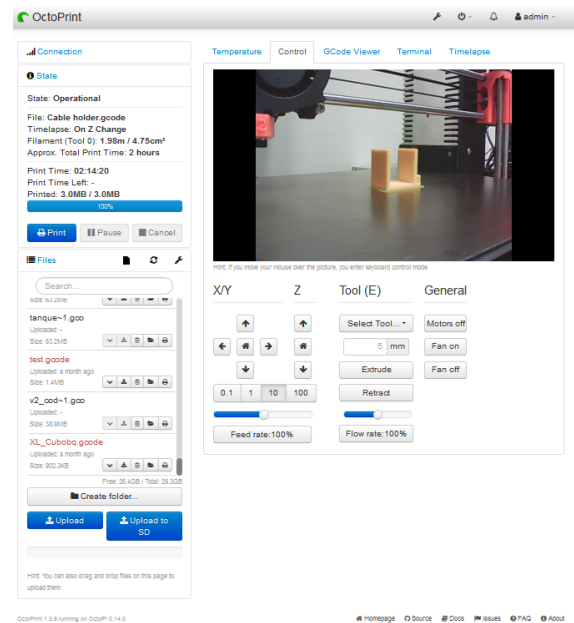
OctoPrint

admin

Connection

State

State: Operational

File: Cable holder.gcode
Timelapse: On Z Change
Filament (Tool 0): 1.98m / 4.75cm³
Approx. Total Print Time: 2 hours

Print Time: 02:14:20
Print Time Left: -
Printed: 3.0MB / 3.0MB

100%

Print
Pause
Cancel

Files

Search...

Size: 63.2MB

tanque~1.gco
Uploaded: -
Size: 63.2MB

test.gcode
Uploaded: a month ago
Size: 1.4MB

v2_cod~1.gco
Uploaded: -
Size: 38.9MB

XL_Cuboba.gcode
Uploaded: a month ago
Size: 902.3KB

Free: 26.4GB / Total: 29.3GB

Create folder...

Upload
Upload to SD

Hint: You can also drag and drop files on this page to upload them.

Temperature
Control
GCode Viewer
Terminal
Timelapse

Hint: If you move your mouse over the picture, you enter keyboard control mode.

X/Y

Z

Tool (E)

General

Select Tool...

Motors off

5

mm

Fan on

Extrude

Fan off

Retract

0.1
1
10
100

Feed rate:100%

Flow rate:100%

OctoPrint 1.3.6 running on OctoPi 0.14.0

Homepage
Source
Docs
Issues
FAQ
About